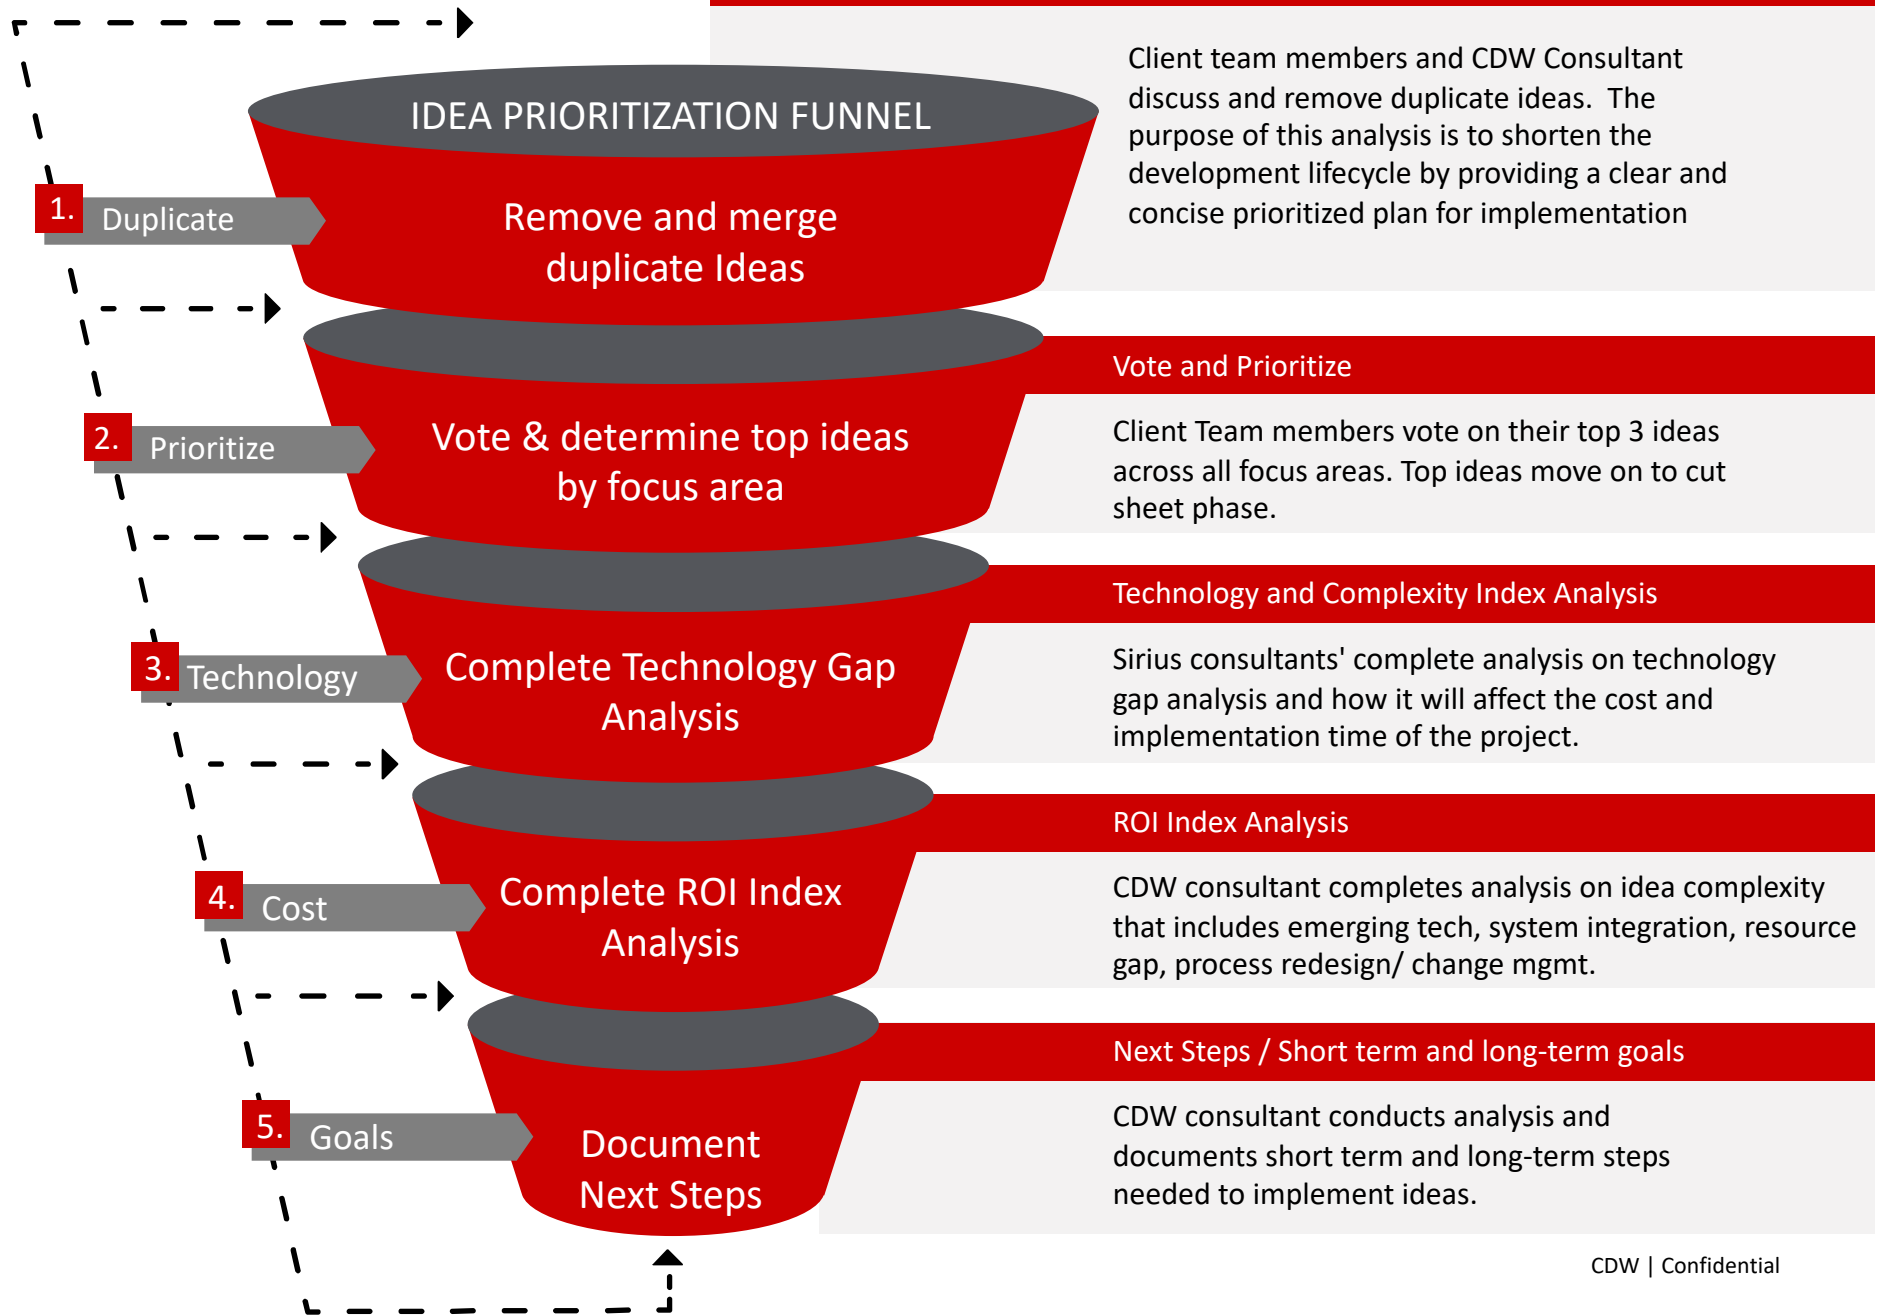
IDEA PRIORITIZATION FUNNEL

1. Duplicate

Remove and merge duplicate Ideas

Client team members and CDW Consultant discuss and remove duplicate ideas. The purpose of this analysis is to shorten the development lifecycle by providing a clear and concise prioritized plan for implementation

2. Prioritize

Vote & determine top ideas by focus area

Vote and Prioritize

Client Team members vote on their top 3 ideas across all focus areas. Top ideas move on to cut sheet phase.

3. Technology

Complete Technology Gap Analysis

Technology and Complexity Index Analysis

Sirius consultants' complete analysis on technology gap analysis and how it will affect the cost and implementation time of the project.

4. Cost

Complete ROI Index Analysis

ROI Index Analysis

CDW consultant completes analysis on idea complexity that includes emerging tech, system integration, resource gap, process redesign/ change mgmt.

5. Goals

Document Next Steps

Next Steps / Short term and long-term goals

CDW consultant conducts analysis and documents short term and long-term steps needed to implement ideas.

CDW | Confidential